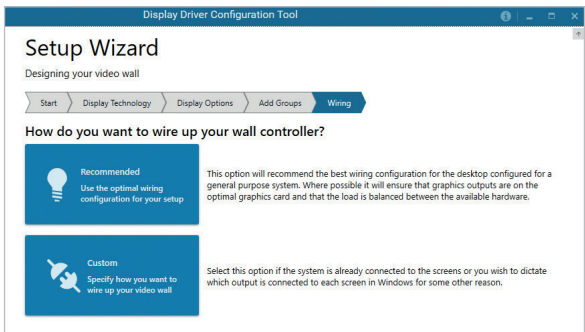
Display Driver Configuration Tool

Setup Wizard

Designing your video wall

Start
Display Technology
Display Options
Add Groups
Wiring

How do you want to wire up your wall controller?

Recommended
Use the optimal wiring configuration for your setup

This option will recommend the best wiring configuration for the desktop configured for a general purpose system. Where possible it will ensure that graphics outputs are on the optimal graphics card and that the load is balanced between the available hardware.

Custom
Specify how you want to wire up your video wall

Select this option if the system is already connected to the screens or you wish to dictate which output is connected to each screen in Windows for some other reason.